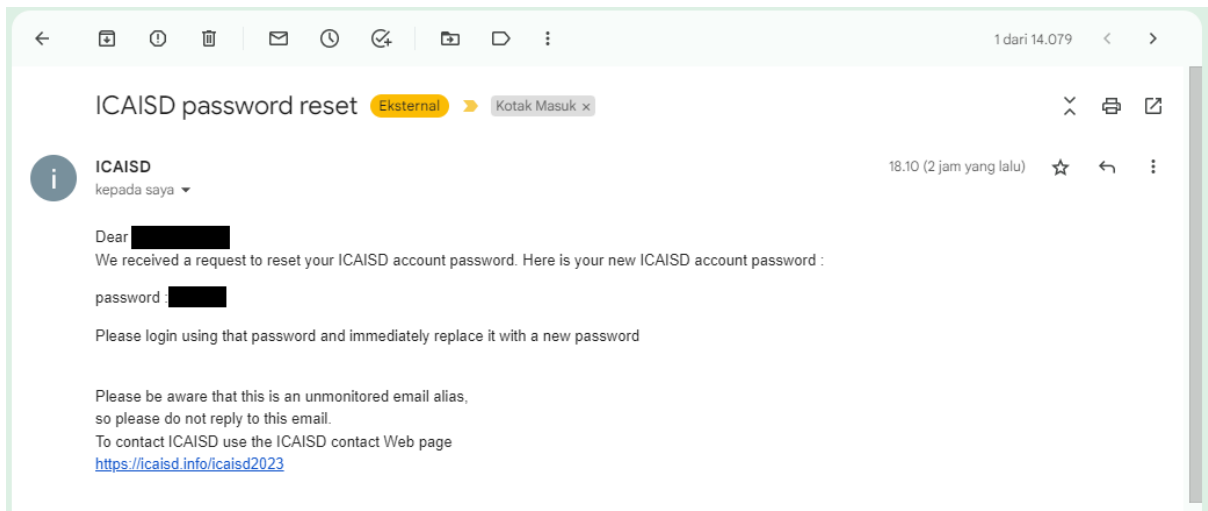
1 dari 14.079

ICAISD password reset Eksternal Kotak Masuk ×

i

ICAISD
kepada saya

18.10 (2 jam yang lalu)

Dear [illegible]
We received a request to reset your ICAISD account password. Here is your new ICAISD account password :

password : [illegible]

Please login using that password and immediately replace it with a new password

Please be aware that this is an unmonitored email alias,
so please do not reply to this email.
To contact ICAISD use the ICAISD contact Web page
https://icaisd.info/icaisd2023